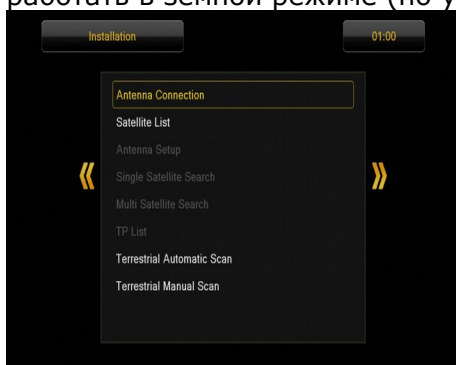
работать в земной режиме (по у

Installation

01:00

Antenna Connection
Satellite List
Antenna Setup
Single Satellite Search
Multi Satellite Search
TP List
Terrestrial Automatic Scan
Terrestrial Manual Scan